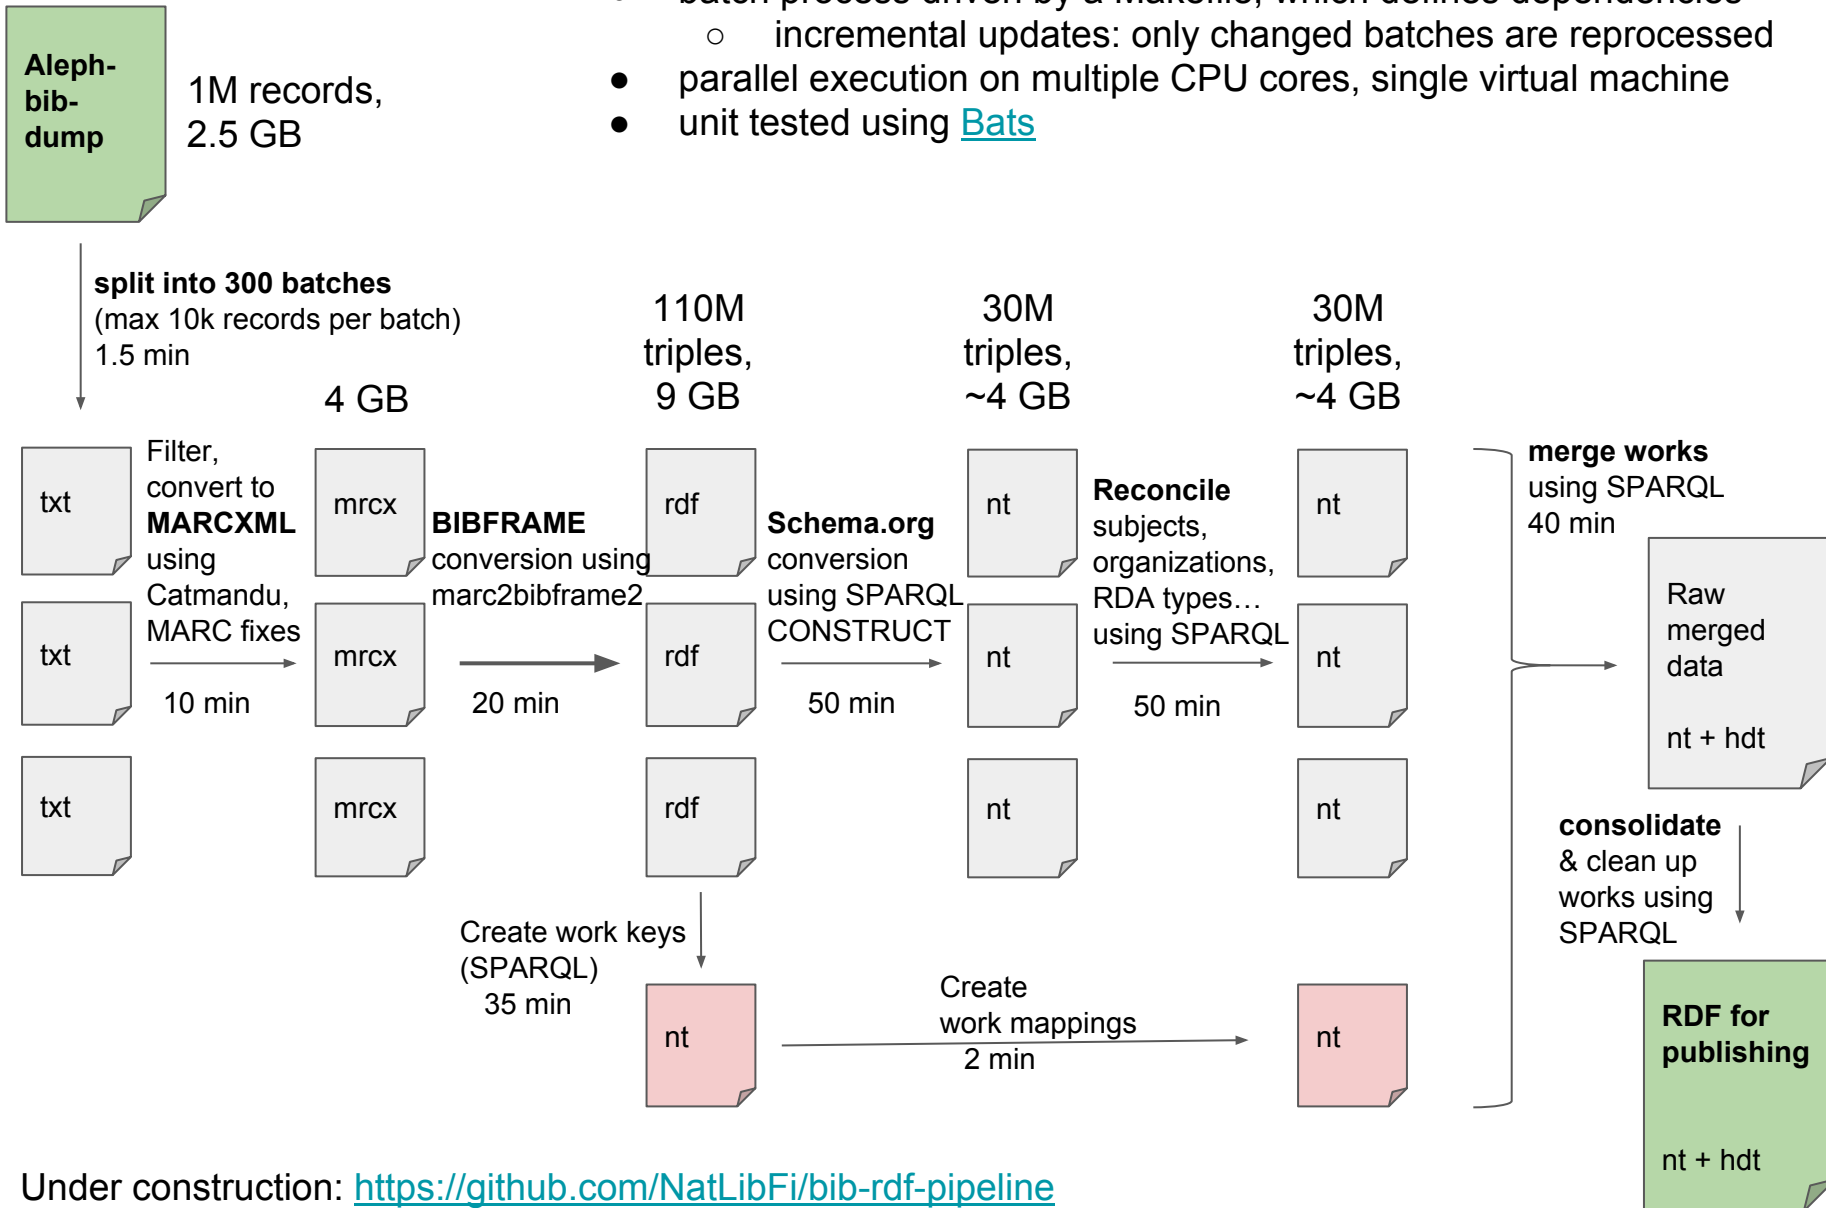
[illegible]
○ incremental updates: only changed batches are reprocessed
● parallel execution on multiple CPU cores, single virtual machine
● unit tested using Bats

Aleph-bib-dump

1M records, 2.5 GB

split into 300 batches
(max 10k records per batch)
1.5 min

4 GB

110M triples, 9 GB

30M triples, ~4 GB

30M triples, ~4 GB

txt

txt

txt

Filter, convert to MARCXML using Catmandu, MARC fixes

10 min

mrcx

mrcx

mrcx

BIBFRAME conversion using marc2bibframe2

20 min

rdf

rdf

rdf

Schema.org conversion using SPARQL CONSTRUCT

50 min

nt

nt

nt

Reconcile subjects, organizations, RDA types… using SPARQL

50 min

nt

nt

nt

merge works using SPARQL
40 min

Raw merged data

nt + hdt

consolidate & clean up works using SPARQL

RDF for publishing

nt + hdt

Create work keys (SPARQL)
35 min

nt

Create work mappings
2 min

nt

Under construction: https://github.com/NatLibFi/bib-rdf-pipeline